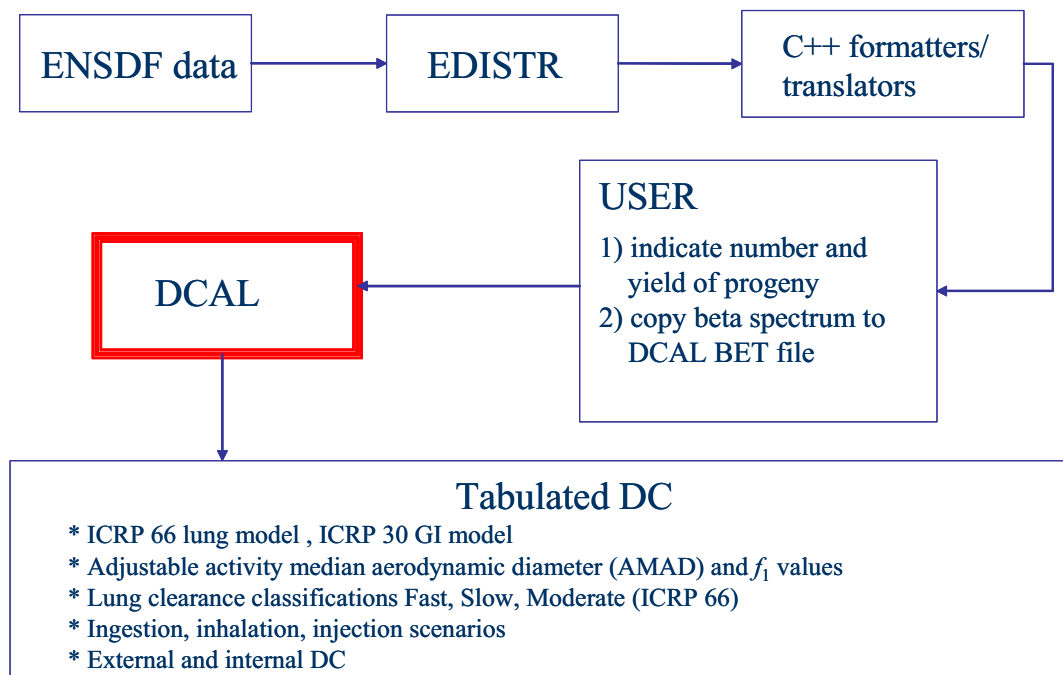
ENSDF data

EDISTR

C++ formatters/ translators

USER

1) indicate number and yield of progeny
2) copy beta spectrum to DCAL BET file

DCAL

Tabulated DC

* ICRP 66 lung model , ICRP 30 GI model
* Adjustable activity median aerodynamic diameter (AMAD) and $f_1$ values
* Lung clearance classifications Fast, Slow, Moderate (ICRP 66)
* Ingestion, inhalation, injection scenarios
* External and internal DC